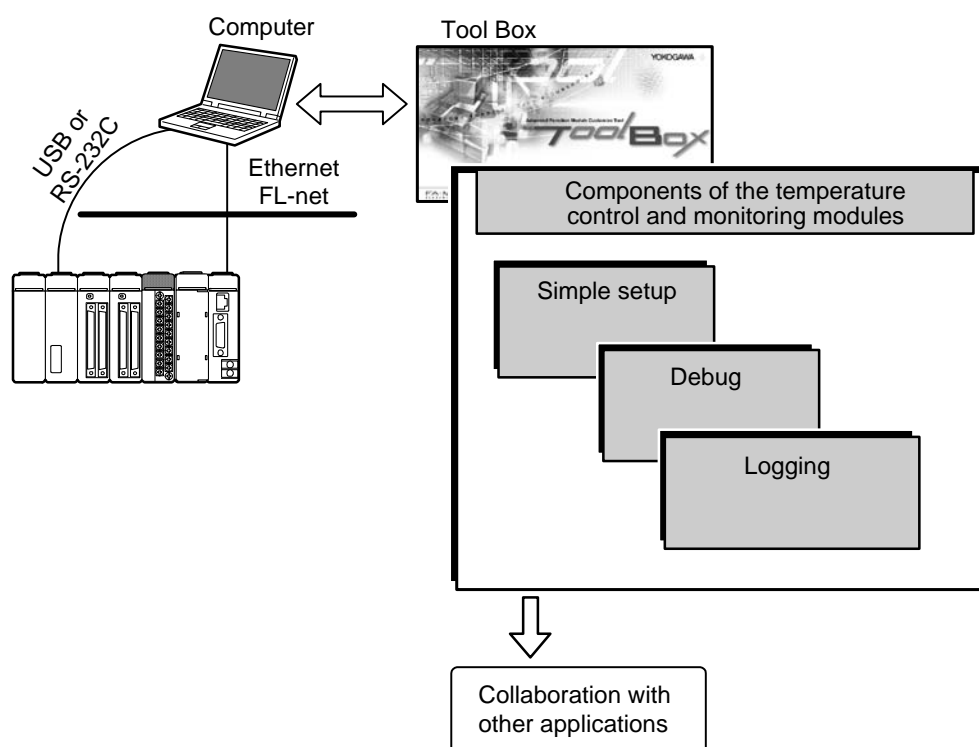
Computer

Tool Box

YOKOGAWA

ToolBox

USB or RS-232C

Ethernet FL-net

Components of the temperature control and monitoring modules

Simple setup

Debug

Logging

Collaboration with other applications